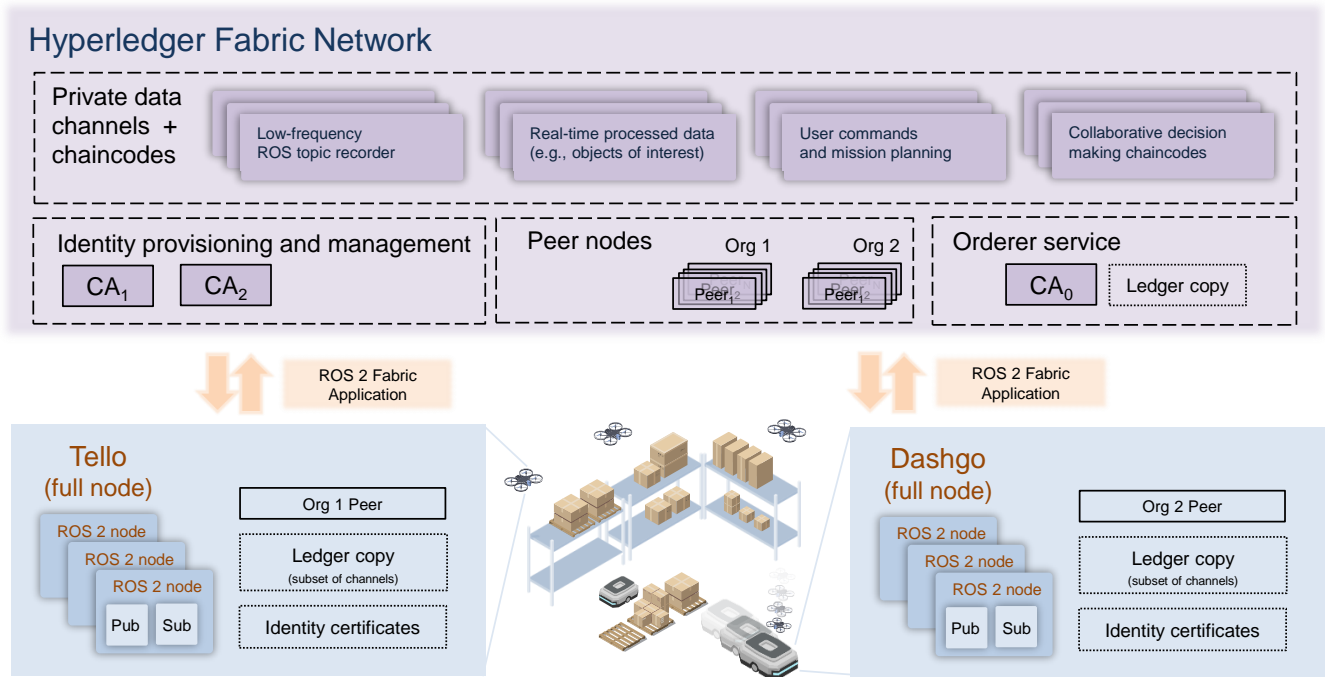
Hyperledger Fabric Network

Private data channels + chaincodes

Low-frequency ROS topic recorder

Real-time processed data (e.g., objects of interest)

User commands and mission planning

Collaborative decision making chaincodes

Identity provisioning and management

$CA_1$ $CA_2$

Peer nodes

Org 1

$Peer_{1|2}$

Org 2

$Peer_{1|2}$

Orderer service

$CA_0$

Ledger copy

ROS 2 Fabric Application

ROS 2 Fabric Application

Tello (full node)

ROS 2 node

ROS 2 node

ROS 2 node

Pub Sub

Org 1 Peer

Ledger copy (subset of channels)

Identity certificates

Dashgo (full node)

ROS 2 node

ROS 2 node

ROS 2 node

Pub Sub

Org 2 Peer

Ledger copy (subset of channels)

Identity certificates